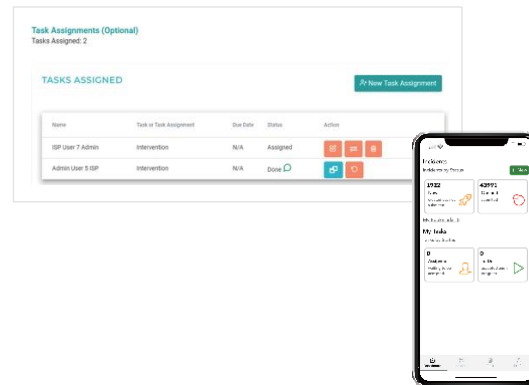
Task Assignments (Optional)
Tasks Assigned: 2

TASKS ASSIGNED

New Task Assignment

| Name | Task or Task Assignment | Due Date | Status | Action |
|---|---|---|---|---|
| ISP User 7 Admin | Intervention | N/A | Assigned | |
| Admin User 5 ISP | Intervention | N/A | Done | |

1932

43991

My Tasks

0

0